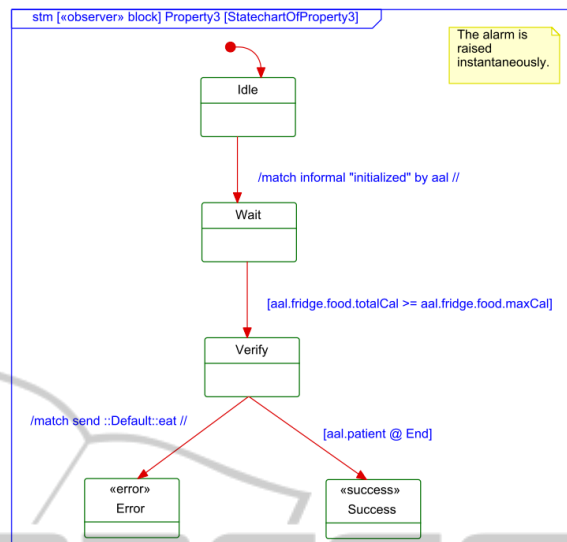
stm [«observer» block] Property3 [StatechartOfProperty3]

The alarm is raised instantaneously.

Idle

/match informal "initialized" by aal //

Wait

[aal.fridge.food.totalCal >= aal.fridge.food.maxCal]

Verify

/match send ::Default::eat //

[aal.patient @ End]

«error»
Error

«success»
Success